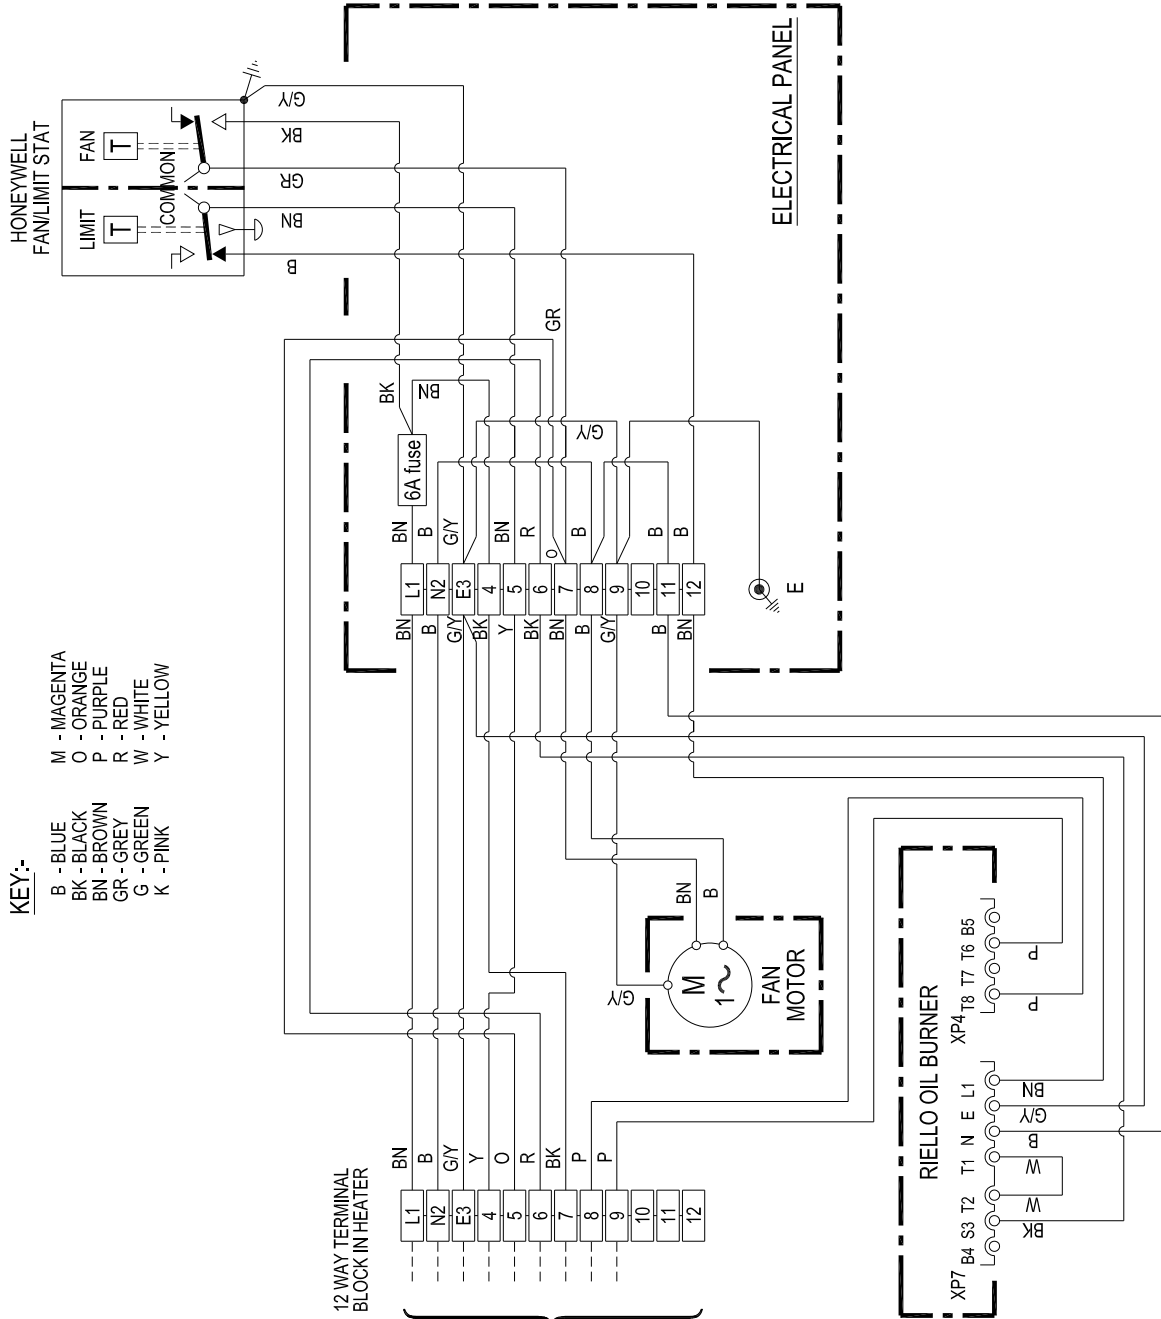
HONEYWELL
FAN/LIMIT STAT

FAN
T
COMMON
LIMIT
T

G/Y
BK
GR
BN
B

ELECTRICAL PANEL

GR
BK
BN
G/Y
6A fuse

BN B G/Y BN R O B B B

| L1 | N2 | E3 | 4 | 5 | 6 | 7 | 8 | 9 | 10 | 11 | 12 |
|---|---|---|---|---|---|---|---|---|---|---|---|

BN B G/Y BK Y BK BN B G/Y B BN

E

KEY:-
B - BLUE
BK - BLACK
BN - BROWN
GR - GREY
G - GREEN
K - PINK
M - MAGENTA
O - ORANGE
P - PURPLE
R - RED
W - WHITE
Y - YELLOW

BN
B
G/Y
M
1~
FAN
MOTOR

RIELLO OIL BURNER
XP4
T8 T7 T6 B5
P
P
XP7
B4 S3 T2 T1 N E L1
BK
W
W
B
G/Y
BN

BN B G/Y Y O R BK P P

| L1 | N2 | E3 | 4 | 5 | 6 | 7 | 8 | 9 | 10 | 11 | 12 |
|---|---|---|---|---|---|---|---|---|---|---|---|

12 WAY TERMINAL
BLOCK IN HEATER